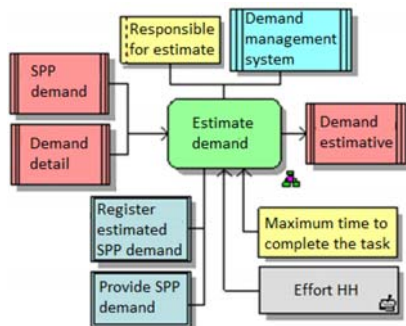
Responsible for estimate

Demand management system

SPP demand

Demand detail

Estimate demand

Demand estimative

Register estimated SPP demand

Maximum time to complete the task

Provide SPP demand

Effort HH